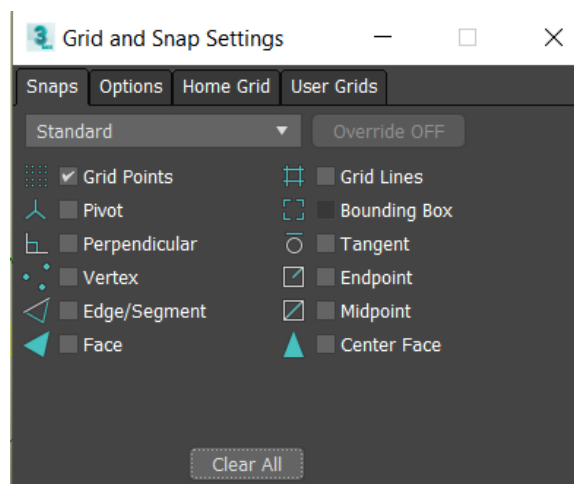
Grid and Snap Settings

Snaps | Options | Home Grid | User Grids

Standard

Override OFF

Grid Points
Pivot
Perpendicular
Vertex
Edge/Segment
Face

Grid Lines
Bounding Box
Tangent
Endpoint
Midpoint
Center Face

Clear All